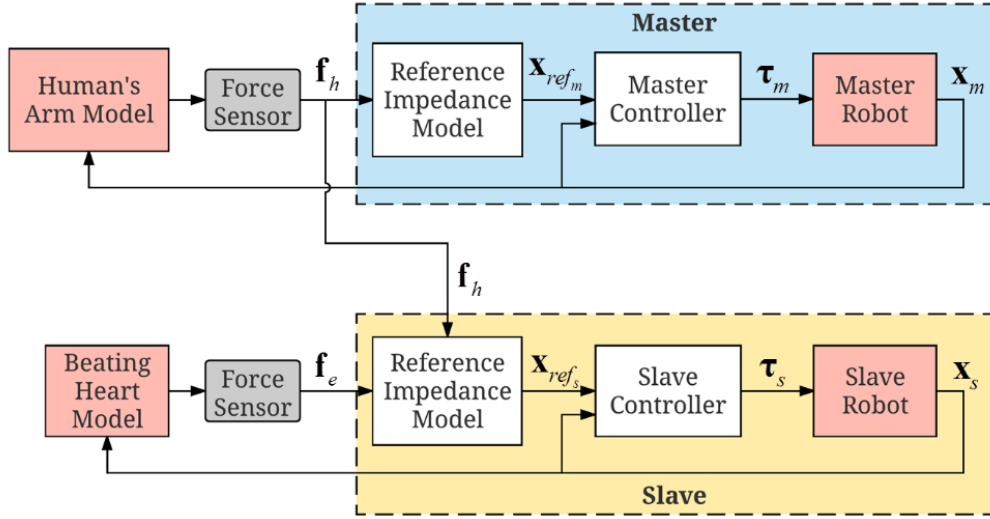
Master

Human's Arm Model

Force Sensor

$\mathbf{f}_h$

Reference Impedance Model

$\mathbf{x}_{ref_m}$

Master Controller

$\boldsymbol{\tau}_m$

Master Robot

$\mathbf{x}_m$

$\mathbf{f}_h$

Beating Heart Model

Force Sensor

$\mathbf{f}_e$

Reference Impedance Model

$\mathbf{x}_{ref_s}$

Slave Controller

$\boldsymbol{\tau}_s$

Slave Robot

$\mathbf{x}_s$

Slave